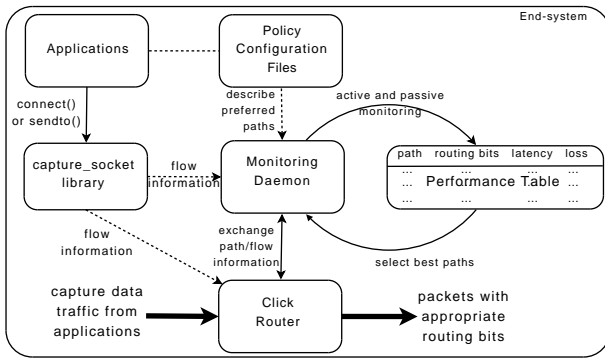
End-system

Applications

Policy Configuration Files

connect() or sendto()

describe preferred paths

active and passive monitoring

capture_socket library

flow information

Monitoring Daemon

| path | routing bits | latency | loss |
|---|---|---|---|
| ... | ... | ... | ... |
| ... | ... | ... | ... |

Performance Table

flow information

exchange path/flow information

select best paths

capture data traffic from applications

Click Router

packets with appropriate routing bits